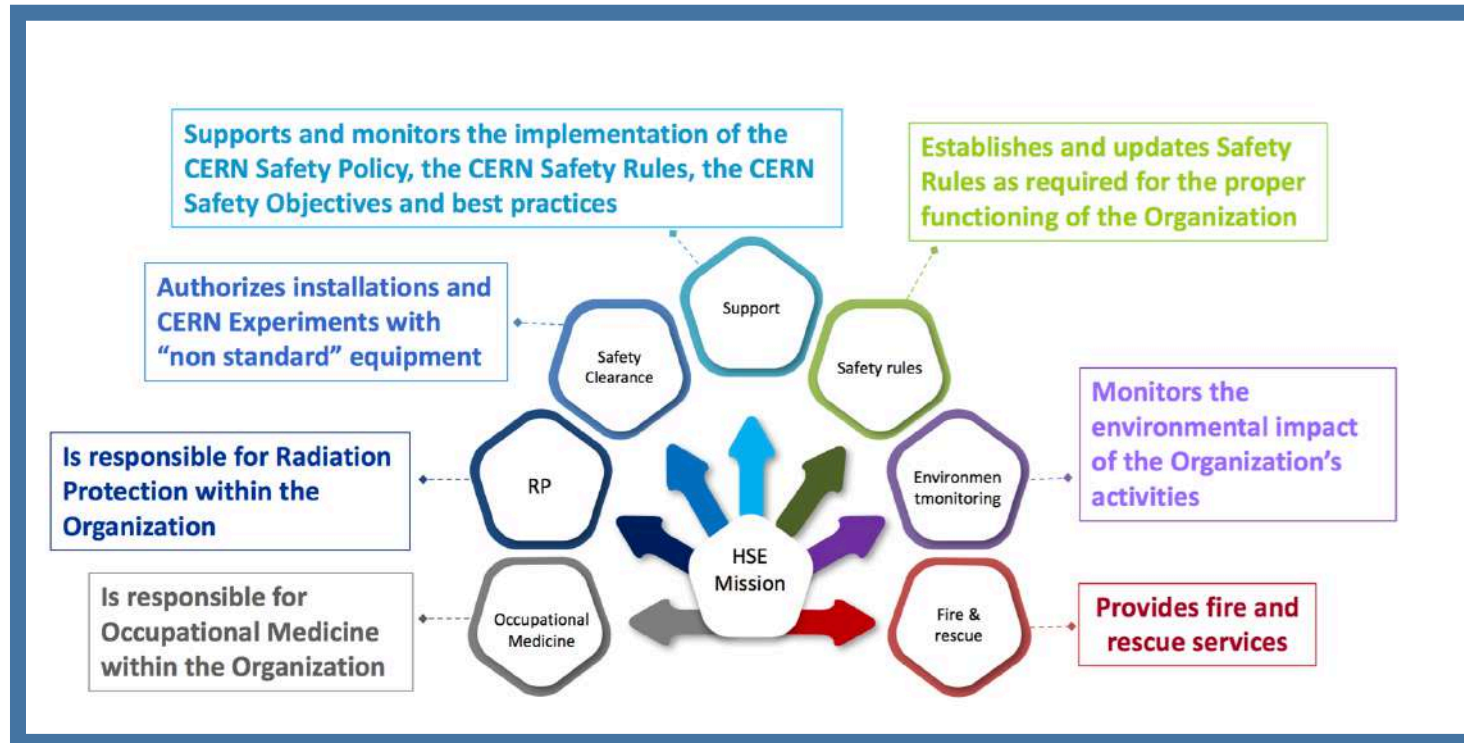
Supports and monitors the implementation of the CERN Safety Policy, the CERN Safety Rules, the CERN Safety Objectives and best practices

Establishes and updates Safety Rules as required for the proper functioning of the Organization

Authorizes installations and CERN Experiments with "non standard" equipment

Support

Safety Clearance

Safety rules

Monitors the environmental impact of the Organization's activities

Is responsible for Radiation Protection within the Organization

RP

Environmen tmonitoring

HSE Mission

Is responsible for Occupational Medicine within the Organization

Occupational Medicine

Fire & rescue

Provides fire and rescue services